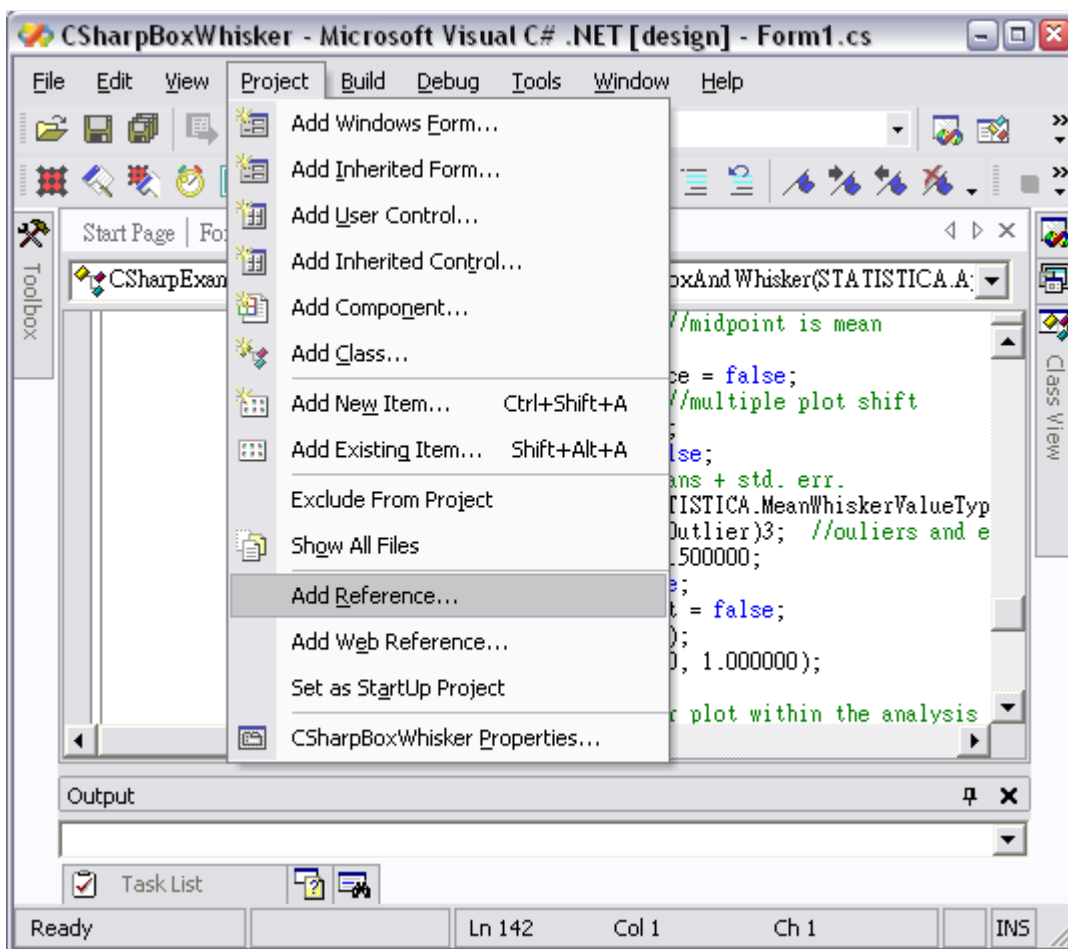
CSharpBoxWhisker - Microsoft Visual C# .NET [design] - Form1.cs

File Edit View Project Build Debug Tools Window Help

Toolbox

Start Page | Fo

CSharpExan

Add Windows Form...
Add Inherited Form...
Add User Control...
Add Inherited Control...
Add Component...
Add Class...
Add New Item... Ctrl+Shift+A
Add Existing Item... Shift+Alt+A
Exclude From Project
Show All Files
Add Reference...
Add Web Reference...
Set as StartUp Project
CSharpBoxWhisker Properties...

oxAndWhisker(STATISTICA.A

//midpoint is mean
ce = false;
//multiple plot shift
;
lse;
ans + std. err.
TISTICA.MeanWhiskerValueTyp
Outlier)3; //ouliers and e
.500000;
e;
t = false;
);
0, 1.000000);

r plot within the analysis

Class View

Output

Task List

Ready | Ln 142 | Col 1 | Ch 1 | INS